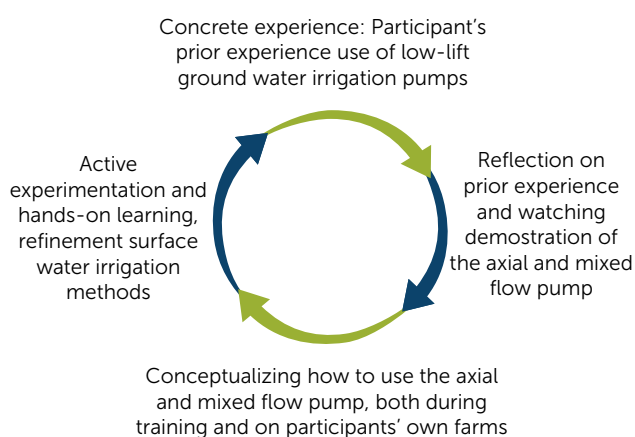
Concrete experience: Participant's prior experience use of low-lift ground water irrigation pumps

Reflection on prior experience and watching demostration of the axial and mixed flow pump

Conceptualizing how to use the axial and mixed flow pump, both during training and on participants' own farms

Active experimentation and hands-on learning, refinement surface water irrigation methods